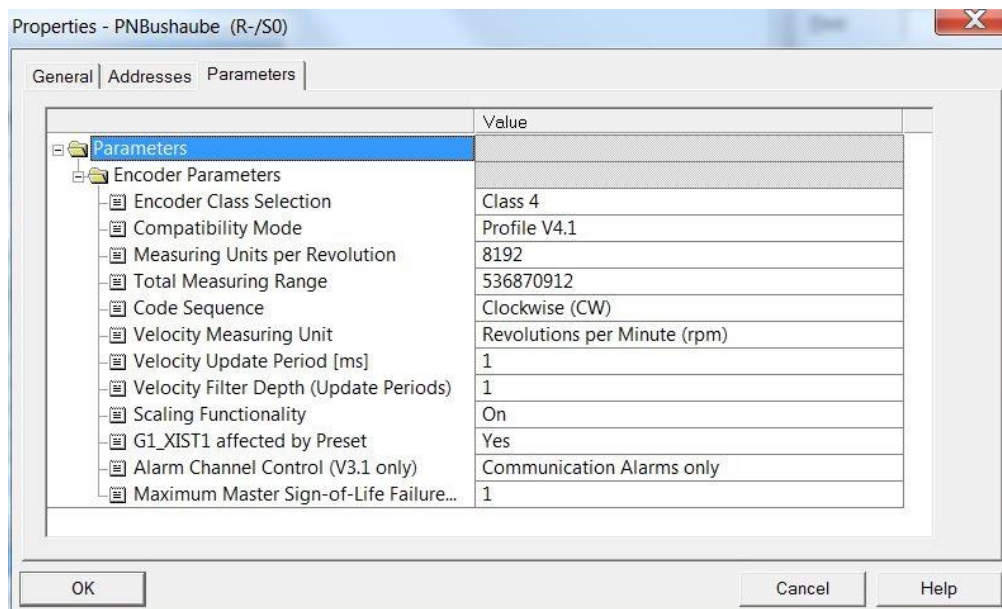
Properties - PNBushaube (R-/S0)

General | Addresses | Parameters

| | Value |
|---|---|
| Parameters | |
| Encoder Parameters | |
| Encoder Class Selection | Class 4 |
| Compatibility Mode | Profile V4.1 |
| Measuring Units per Revolution | 8192 |
| Total Measuring Range | 536870912 |
| Code Sequence | Clockwise (CW) |
| Velocity Measuring Unit | Revolutions per Minute (rpm) |
| Velocity Update Period [ms] | 1 |
| Velocity Filter Depth (Update Periods) | 1 |
| Scaling Functionality | On |
| G1_XIST1 affected by Preset | Yes |
| Alarm Channel Control (V3.1 only) | Communication Alarms only |
| Maximum Master Sign-of-Life Failure... | 1 |

OK

Cancel

Help